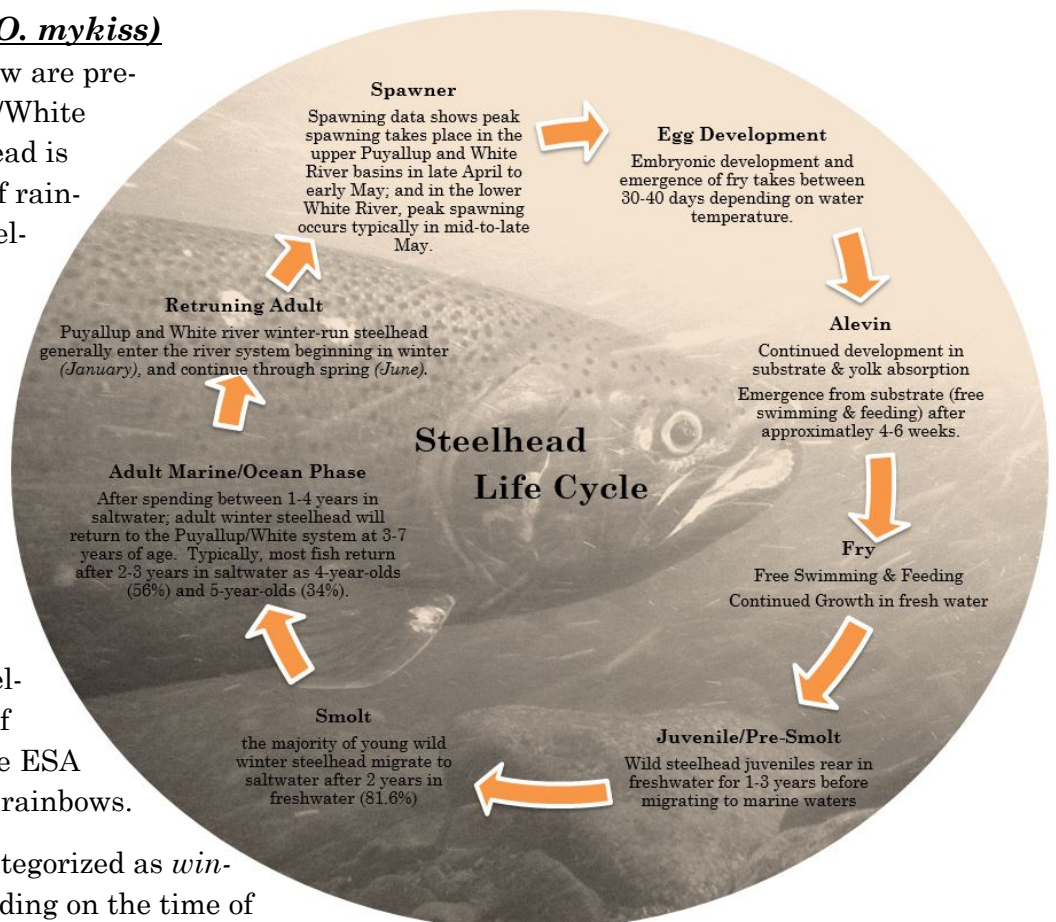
*O. mykiss)*

w are pre- /White ead is f rain- el-

Spawner

Spawning data shows peak spawning takes place in the upper Puyallup and White River basins in late April to early May; and in the lower White River, peak spawning occurs typically in mid-to-late May.

Egg Development

Embryonic development and emergence of fry takes between 30-40 days depending on water temperature.

Alevin

Continued development in substrate & yolk absorption

Emergence from substrate (free swimming & feeding) after approximatley 4-6 weeks.

Fry

Free Swimming & Feeding

Continued Growth in fresh water

Juvenile/Pre-Smolt

Wild steelhead juveniles rear in freshwater for 1-3 years before migrating to marine waters

Smolt

the majority of young wild winter steelhead migrate to saltwater after 2 years in freshwater (81.6%)

Adult Marine/Ocean Phase

After spending between 1-4 years in saltwater; adult winter steelhead will return to the Puyallup/White system at 3-7 years of age. Typically, most fish return after 2-3 years in saltwater as 4-year-olds (56%) and 5-year-olds (34%).

Retruning Adult

Puyallup and White river winter-run steelhead generally enter the river system beginning in winter *(January)*, and continue through spring *(June)*.

Steelhead Life Cycle

el- f e ESA rainbows.

tegorized as *win-* ding on the time of